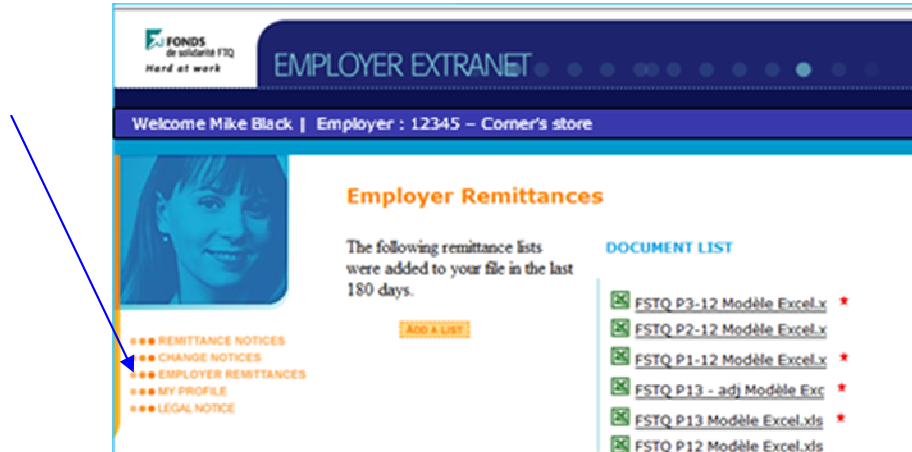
FONDS de solidarité FTQ
Hard at work

EMPLOYER EXTRANET

Welcome Mike Black | Employer : 12345 – Corner's store

Employer Remittances

The following remittance lists were added to your file in the last 180 days.

ADD A LIST

DOCUMENT LIST

FSTQ P3-12 Modèle Excel.x *
FSTQ P2-12 Modèle Excel.x
FSTQ P1-12 Modèle Excel.x *
FSTQ P13 - adj Modèle Exc *
FSTQ P13 Modèle Excel.xls *
FSTQ P12 Modèle Excel.xls

REMITTANCE NOTICES
CHANGE NOTICES
EMPLOYER REMITTANCES
MY PROFILE
LEGAL NOTICE